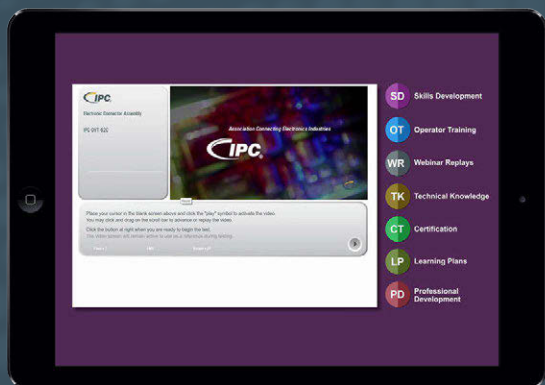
IPC

Electronic Connector Assembly

IPC-DVT-822

Association Connecting Electronics Industries

IPC

Place your cursor in the blank screen above and click the "play" symbol to activate the video. You may click and drag on the scroll bar to advance or replay the video.

Click the button at right when you are ready to begin the test.

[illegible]

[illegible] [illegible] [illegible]

SD Skills Development

OT Operator Training

WR Webinar Replays

TK Technical Knowledge

CT Certification

LP Learning Plans

PD Professional Development